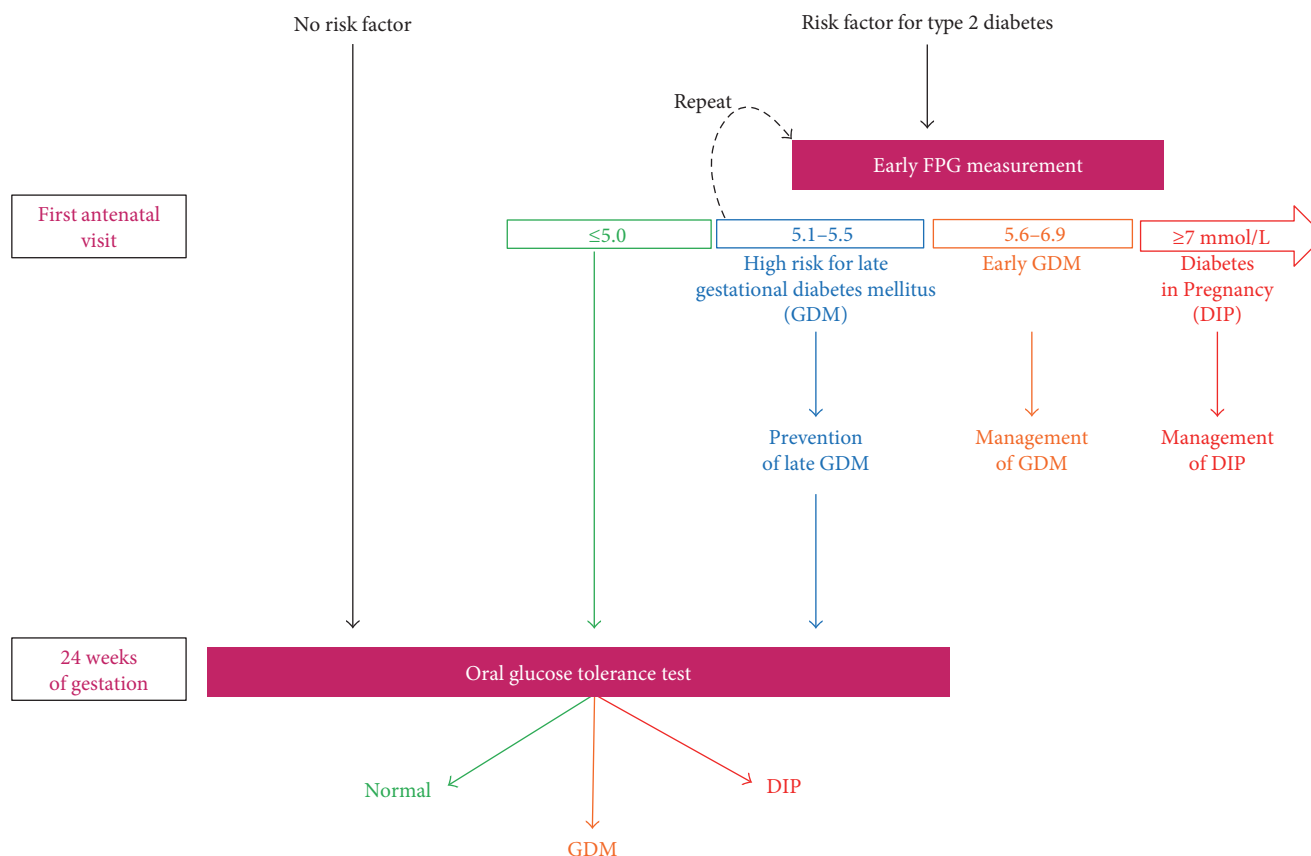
No risk factor

Risk factor for type 2 diabetes

Repeat

Early FPG measurement

First antenatal visit

≤5.0

5.1–5.5

High risk for late gestational diabetes mellitus (GDM)

5.6–6.9

Early GDM

≥7 mmol/L

Diabetes in Pregnancy (DIP)

Prevention of late GDM

Management of GDM

Management of DIP

24 weeks of gestation

Oral glucose tolerance test

Normal

GDM

DIP